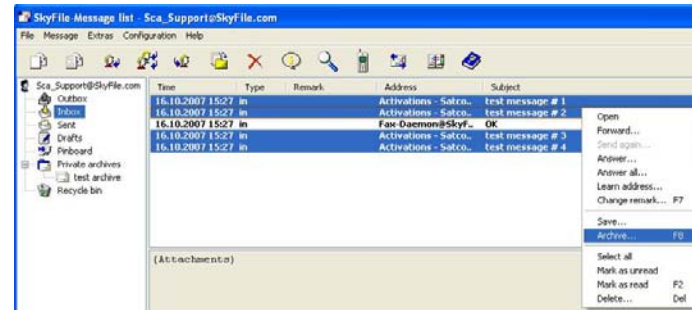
SkyFile-Message list - Sca_Support@SkyFile.com

File Message Extras Configuration Help

Sca_Support@SkyFile.com
Outbox
Inbox
Sent
Drafts
Pinboard
Private archives
test archive
Recycle bin

| Time | Type | Remark | Address | Subject |
|---|---|---|---|---|
| 16.10.2007 15:27 | in | | Activations - Satco... | test message # 1 |
| 16.10.2007 15:27 | in | | Activations - Satco... | test message # 2 |
| 16.10.2007 15:27 | in | | Fax-Daemon@SkyF... | OK |
| 16.10.2007 15:27 | in | | Activations - Satco... | test message # 3 |
| 16.10.2007 15:27 | in | | Activations - Satco... | test message # 4 |

(Attachments)

Open
Forward...
Send again...
Answer...
Answer all...
Learn address...
Change remark... F7
Save...
Archive... F8
Select all
Mark as unread
Mark as read F2
Delete... Del